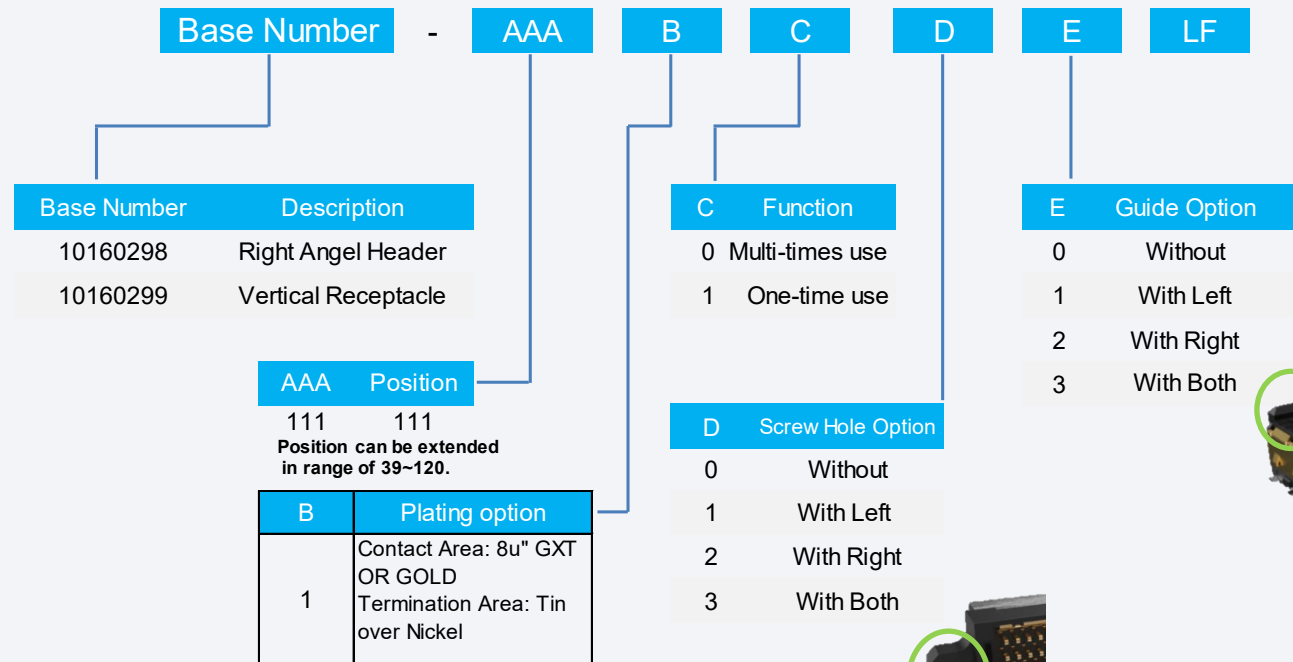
Base Number - AAA B C D E LF

| Base Number | Description |
|---|---|
| 10160298 | Right Angel Header |
| 10160299 | Vertical Receptacle |

| AAA | Position |
|---|---|
| 111 | 111 |

Position can be extended in range of 39~120.

| B | Plating option |
|---|---|
| 1 | Contact Area: 8u" GXT OR GOLD Termination Area: Tin over Nickel |

| C | Function |
|---|---|
| 0 | Multi-times use |
| 1 | One-time use |

| D | Screw Hole Option |
|---|---|
| 0 | Without |
| 1 | With Left |
| 2 | With Right |
| 3 | With Both |

| E | Guide Option |
|---|---|
| 0 | Without |
| 1 | With Left |
| 2 | With Right |
| 3 | With Both |